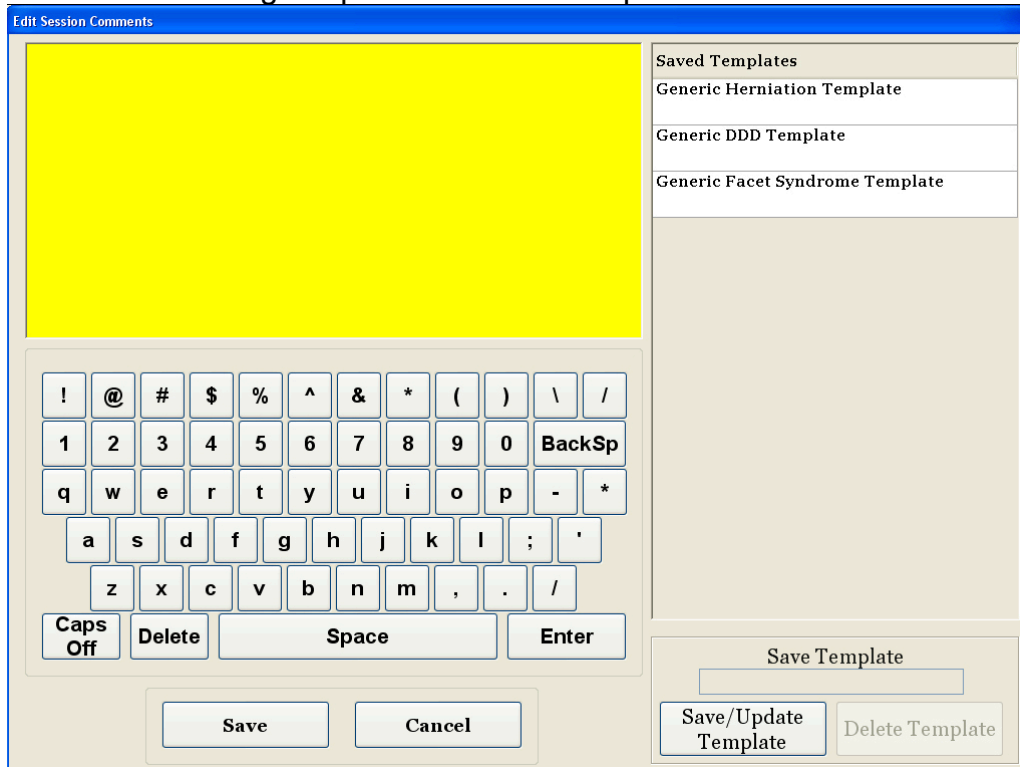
Edit Session Comments

Saved Templates
Generic Herniation Template
Generic DDD Template
Generic Facet Syndrome Template

! @ # $ % ^ & * ( ) \ /
1 2 3 4 5 6 7 8 9 0 BackSp
q w e r t y u i o p - *
a s d f g h j k l ; '
z x c v b n m , . /
Caps Off Delete Space Enter

Save Cancel

Save Template
Save/Update Template Delete Template